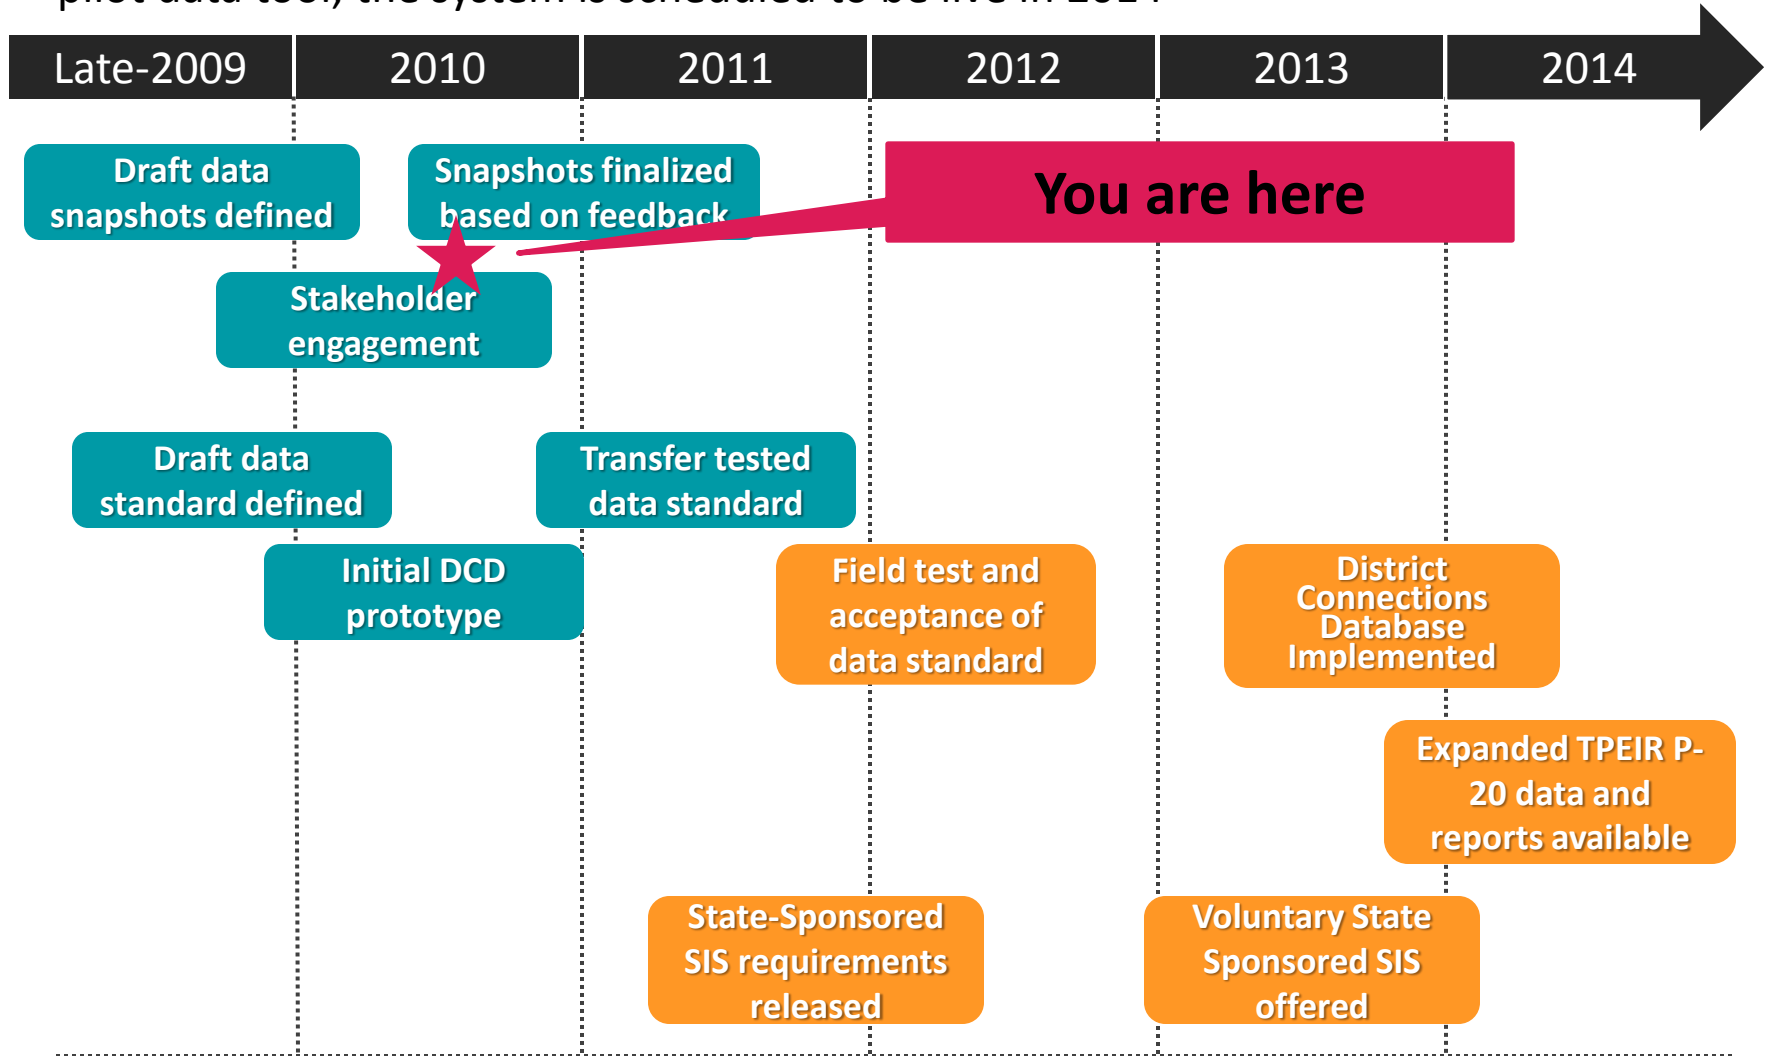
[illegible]

Late-2009 | 2010 | 2011 | 2012 | 2013 | 2014

Draft data snapshots defined

Snapshots finalized based on feedback

You are here

Stakeholder engagement

Draft data standard defined

Transfer tested data standard

Initial DCD prototype

Field test and acceptance of data standard

District Connections Database Implemented

Expanded TPEIR P-20 data and reports available

State-Sponsored SIS requirements released

Voluntary State Sponsored SIS offered